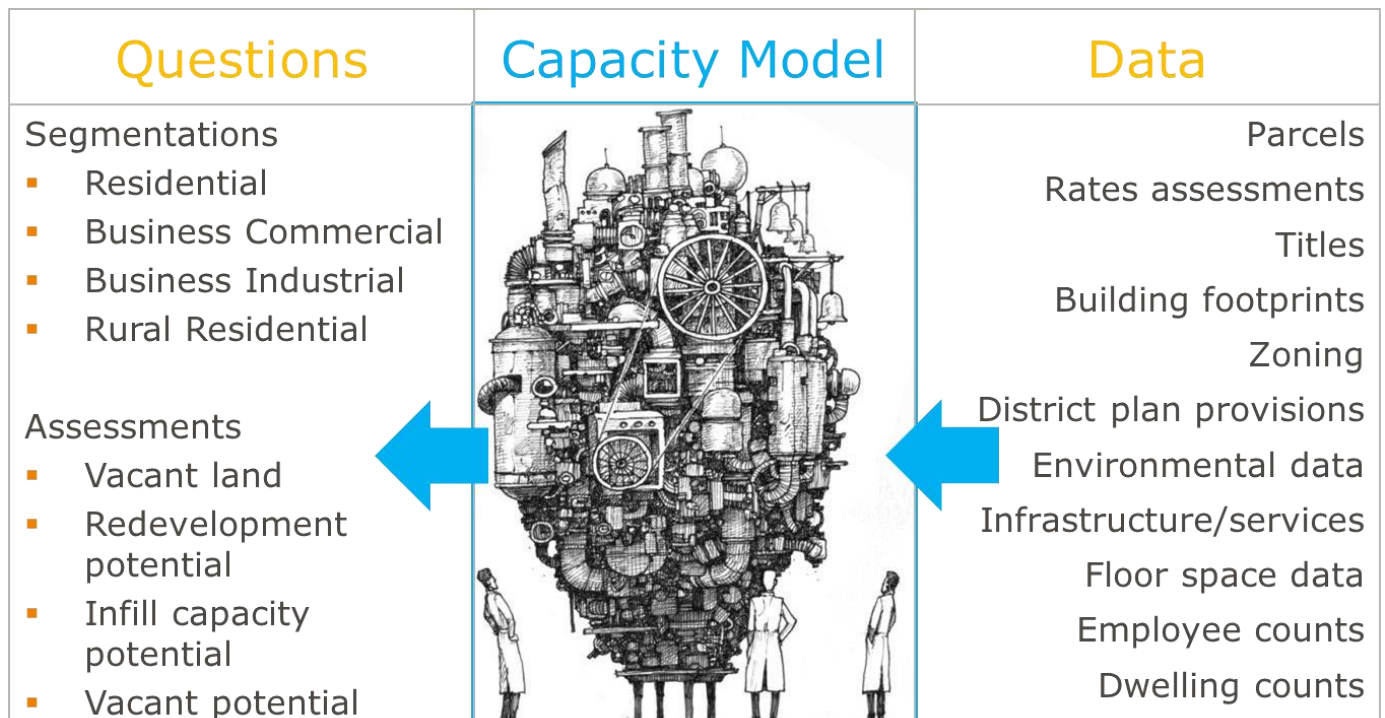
| Questions | Capacity Model | Data |
|---|---|---|
| Segmentations<br>▪ Residential<br>▪ Business Commercial<br>▪ Business Industrial<br>▪ Rural Residential<br><br>Assessments<br>▪ Vacant land<br>▪ Redevelopment potential<br>▪ Infill capacity potential<br>▪ Vacant potential | | Parcels<br>Rates assessments<br>Titles<br>Building footprints<br>Zoning<br>District plan provisions<br>Environmental data<br>Infrastructure/services<br>Floor space data<br>Employee counts<br>Dwelling counts |